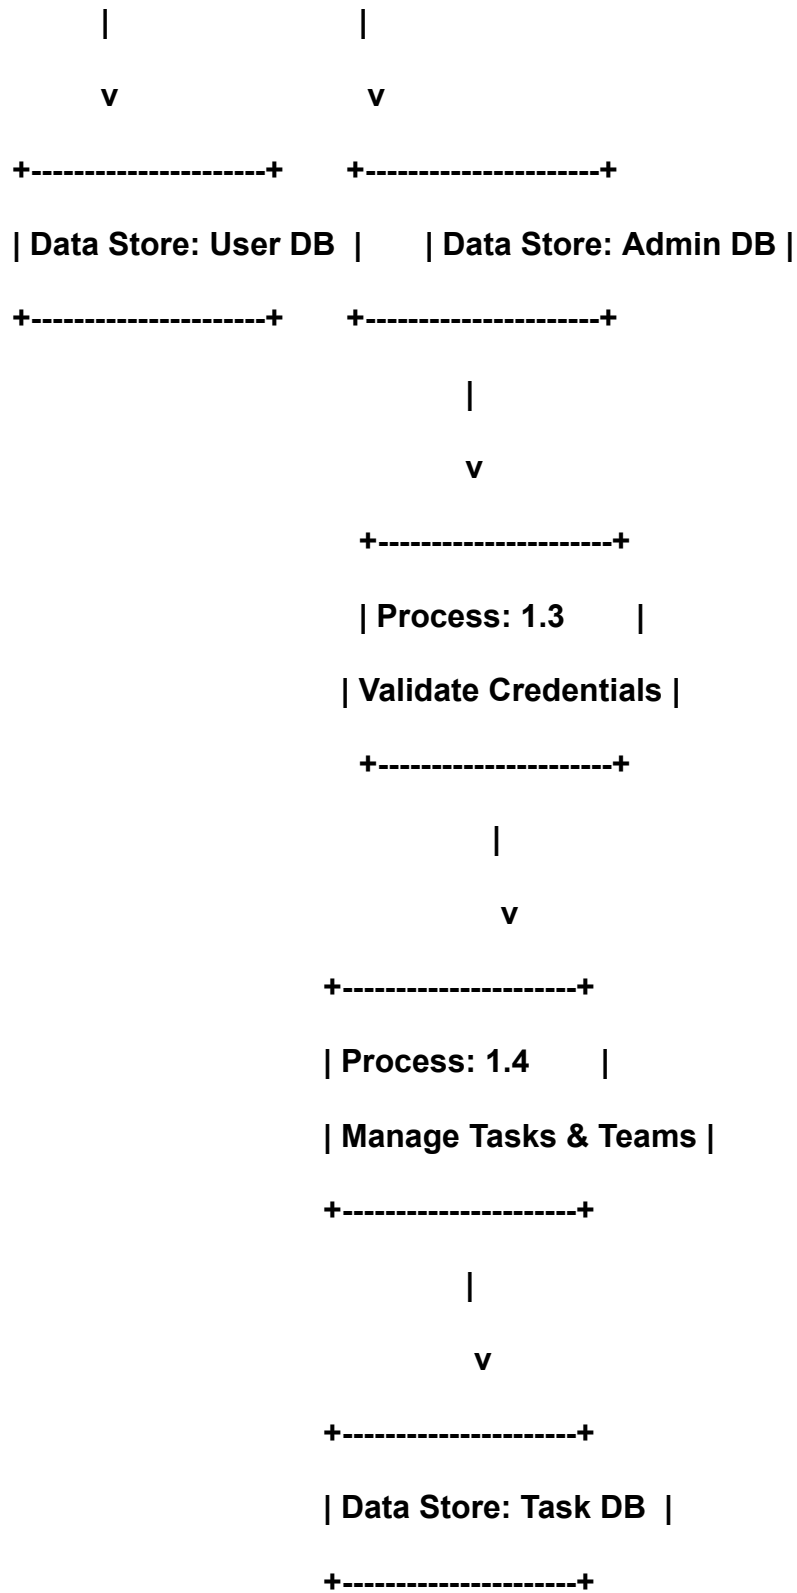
|                    |
v                    v
+---------------------+      +---------------------+
| Data Store: User DB  |      | Data Store: Admin DB |
+---------------------+      +---------------------+
|
v
+---------------------+
| Process: 1.3        |
| Validate Credentials |
+---------------------+
|
v
+---------------------+
| Process: 1.4        |
| Manage Tasks & Teams |
+---------------------+
|
v
+---------------------+
| Data Store: Task DB  |
+---------------------+